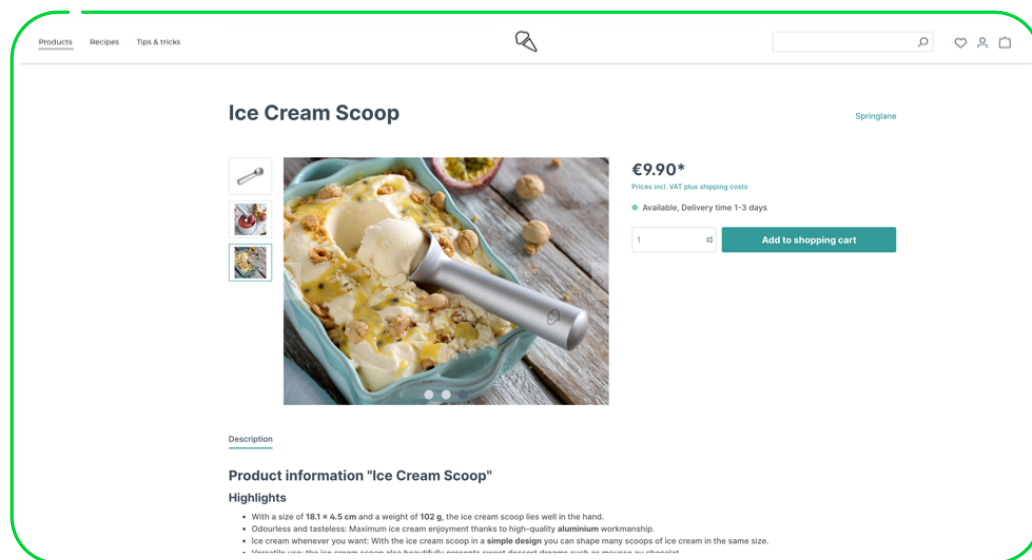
Products Recipes Tips & tricks

Ice Cream Scoop

Springlane

€9.90*

Prices incl. VAT plus shipping costs

Available, Delivery time 1-3 days

1

Add to shopping cart

Description

Product information "Ice Cream Scoop"

Highlights

- With a size of 18.1 × 4.5 cm and a weight of 102 g, the ice cream scoop lies well in the hand.
- Odourless and tasteless: Maximum ice cream enjoyment thanks to high-quality aluminium workmanship.
- Ice cream whenever you want: With the ice cream scoop in a simple design you can shape many scoops of ice cream in the same size.
- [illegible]